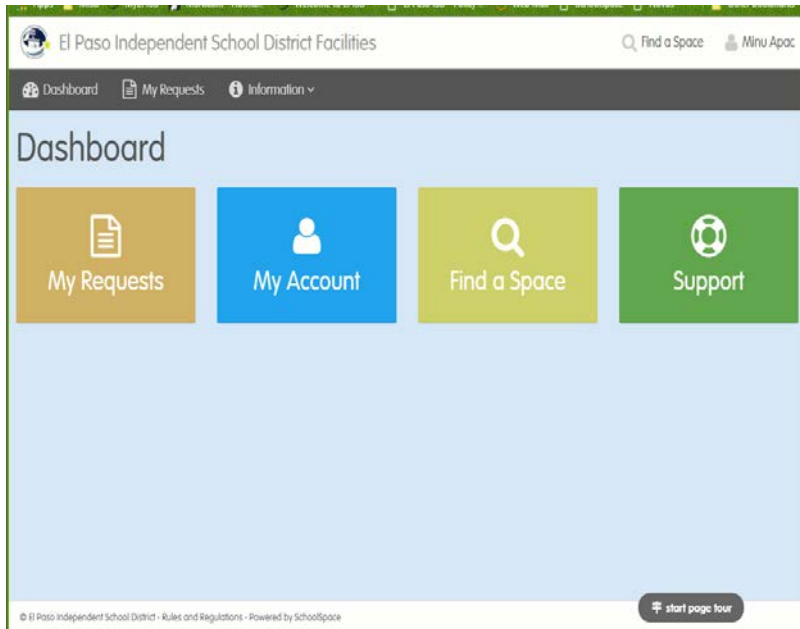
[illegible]

El Paso Independent School District Facilities

Find a Space

Minu Apac

Dashboard

My Requests

Information

Dashboard

My Requests

My Account

Find a Space

Support

© El Paso Independent School District - Rules and Regulations - Powered by SchoolSpace

start page tour